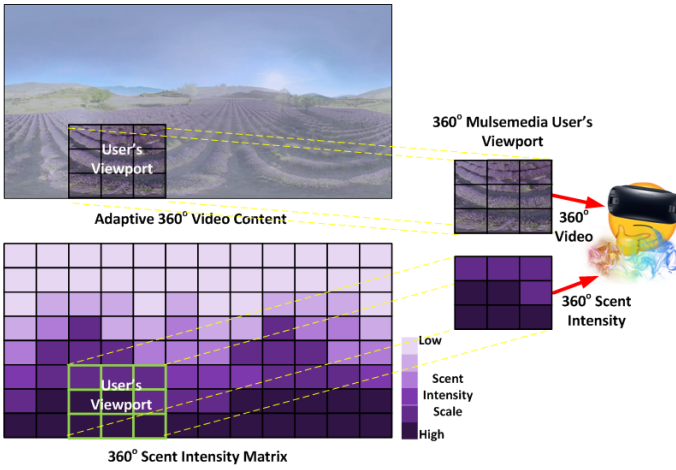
User's Viewport

Adaptive 360$^o$ Video Content

360$^o$ Mulsemedia User's Viewport

360$^o$ Video

360$^o$ Scent Intensity

User's Viewport

Low

Scent Intensity Scale

High

360$^o$ Scent Intensity Matrix